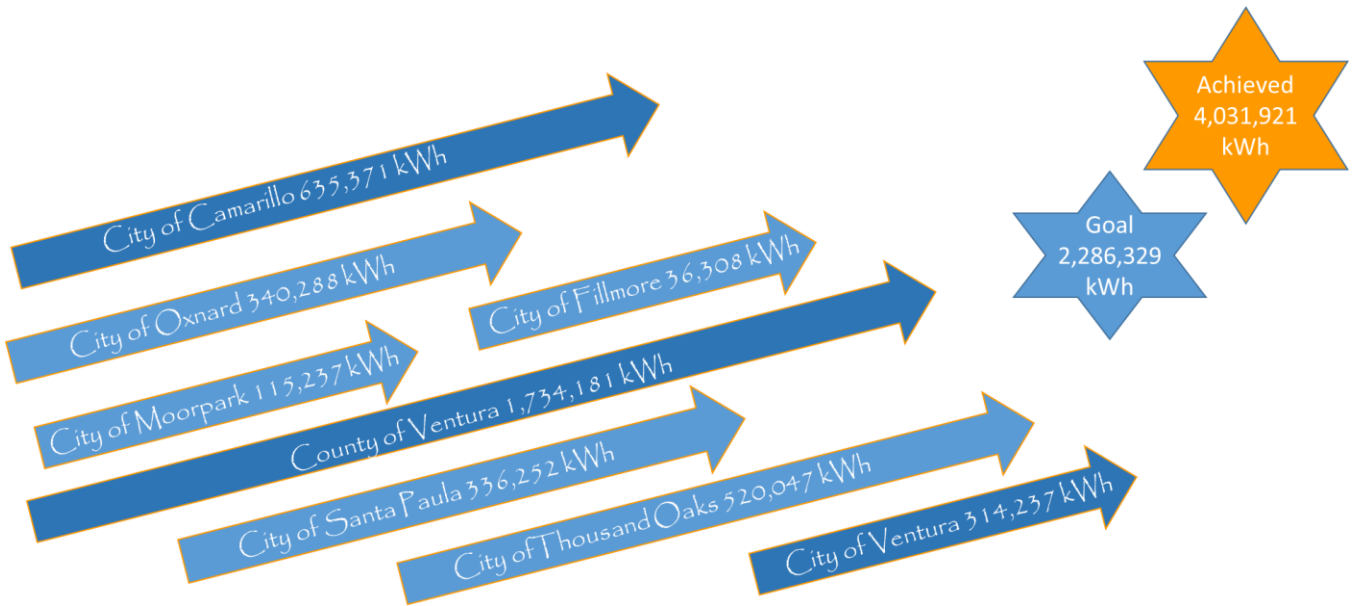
Achieved 4,031,921 kWh

City of Camarillo 635,371 kWh

Goal 2,286,329 kWh

City of Oxnard 340,288 kWh

City of Fillmore 36,308 kWh

City of Moorpark 115,237 kWh

County of Ventura 1,734,181 kWh

City of Santa Paula 336,252 kWh

City of Thousand Oaks 520,047 kWh

City of Ventura 314,237 kWh